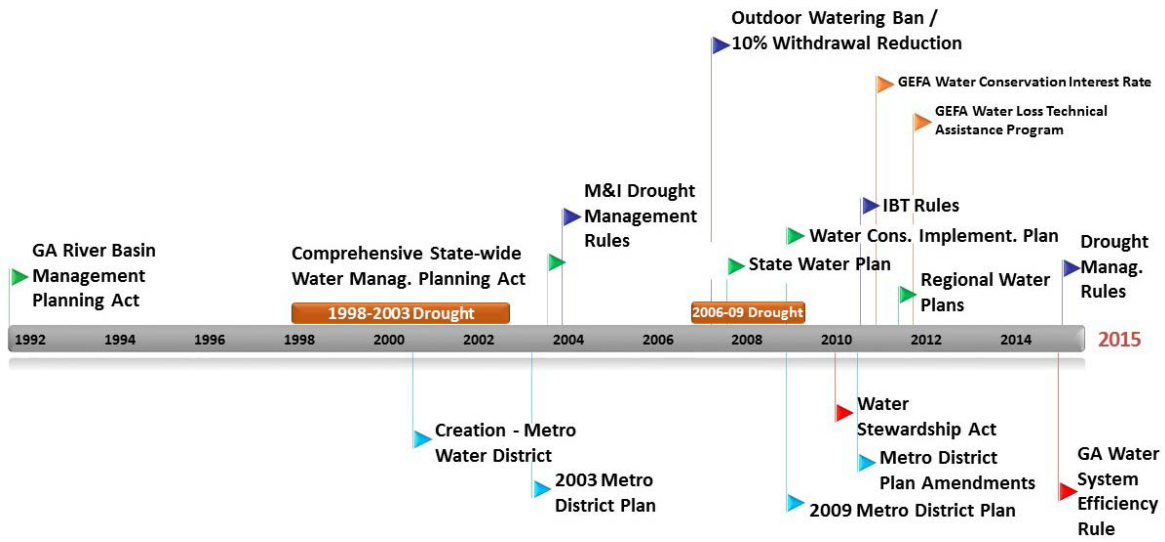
Outdoor Watering Ban / 10% Withdrawal Reduction

GEFA Water Conservation Interest Rate

GEFA Water Loss Technical Assistance Program

M&I Drought Management Rules

IBT Rules

GA River Basin Management Planning Act

Comprehensive State-wide Water Manag. Planning Act

Water Cons. Implement. Plan

State Water Plan

Drought Manag. Rules

Regional Water Plans

1998-2003 Drought

2006-09 Drought

1992 1994 1996 1998 2000 2002 2004 2006 2008 2010 2012 2014 2015

Water Stewardship Act

Creation - Metro Water District

Metro District Plan Amendments

GA Water System Efficiency Rule

2003 Metro District Plan

2009 Metro District Plan